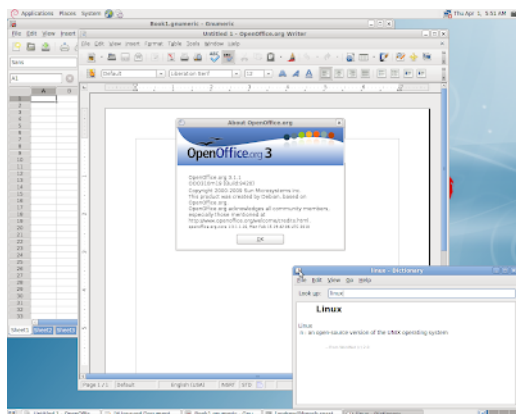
Applications Places System

Thu Apr 1, 5:51 AM

Book1.gnumeric - Gnumeric

File Edit View Insert

Sans

A1

A

1
2
3
4
5
6
7
8
9
10
11
12
13
14
15
16
17
18
19
20
21
22
23
24
25
26
27
28
29
30
31
32
33

Sheet1 Sheet2 Sheet3

Untitled 1 - OpenOffice.org Writer

File Edit View Insert Format Table Tools Window Help

Default

Liberation Serif

12

About OpenOffice.org

OpenOffice.org 3

OpenOffice.org 3.1.1
OOO310m19 (Build:9420)
Copyright 2000-2009 Sun Microsystems Inc.
This product was created by Debian, based on OpenOffice.org.
OpenOffice.org acknowledges all community members, especially those mentioned at http://www.openoffice.org/welcome/credits.html.
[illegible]

OK

Page 1 / 1 Default English (USA) INSRT STD

linux - Dictionary

File Edit View Go Help

Look up: linux

Linux

Linux
n : an open-source version of the UNIX operating system

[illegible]

Untitled 1 - OpenOffic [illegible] Book1.gnumeric - Gnu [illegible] linux - Dictionary